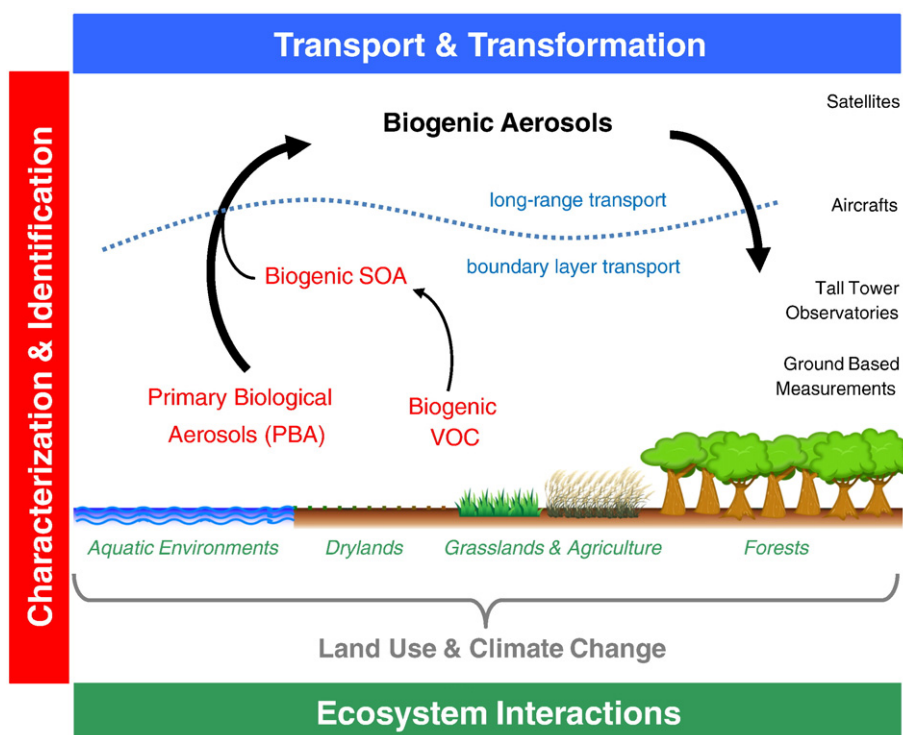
Transport & Transformation

Characterization & Identification

Biogenic Aerosols

Satellites

long-range transport

Aircrafts

Biogenic SOA

boundary layer transport

Tall Tower Observatories

Ground Based Measurements

Primary Biological Aerosols (PBA)

Biogenic VOC

Aquatic Environments

Drylands

Grasslands & Agriculture

Forests

Land Use & Climate Change

Ecosystem Interactions